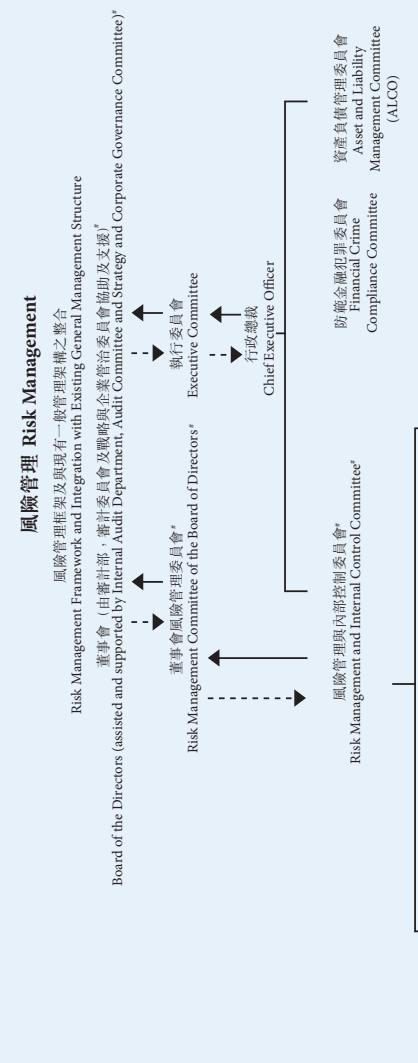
風險管理 Risk Management

風險管理框架及與現有一般管理架構之整合
Risk Management Framework and Integration with Existing General Management Structure

董事會（由審計部，審計委員會及戰略與企業管治委員會協助及支援）#
Board of the Directors (assisted and supported by Internal Audit Department, Audit Committee and Strategy and Corporate Governance Committee)#

董事會風險管理委員會#
Risk Management Committee of the Board of Directors#

執行委員會
Executive Committee

行政總裁
Chief Executive Officer

風險管理與內部控制委員會#
Risk Management and Internal Control Committee#

防範金融犯罪委員會
Financial Crime Compliance Committee

資產負債管理委員會
Asset and Liability Management Committee (ALCO)